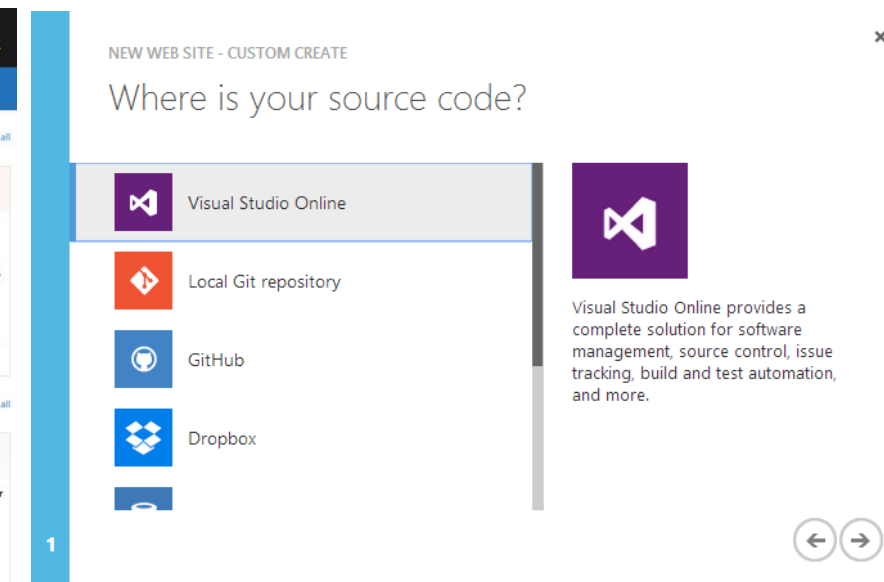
all

all

NEW WEB SITE - CUSTOM CREATE

Where is your source code?

Visual Studio Online

Local Git repository

GitHub

Dropbox

Visual Studio Online provides a complete solution for software management, source control, issue tracking, build and test automation, and more.

1